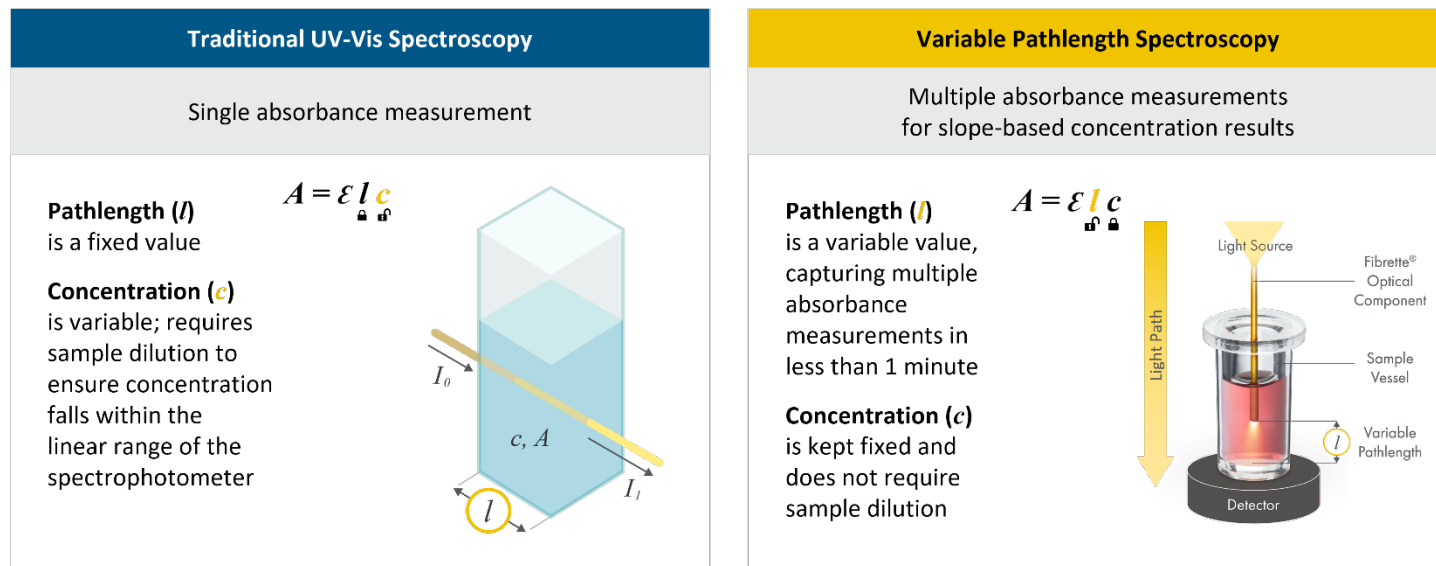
Traditional UV-Vis Spectroscopy

Single absorbance measurement

$A = \varepsilon\, l\, c$

Pathlength ($l$) is a fixed value

Concentration ($c$) is variable; requires sample dilution to ensure concentration falls within the linear range of the spectrophotometer

$I_0$

$c, A$

$I_1$

$l$

Variable Pathlength Spectroscopy

Multiple absorbance measurements for slope-based concentration results

$A = \varepsilon\, l\, c$

Pathlength ($l$) is a variable value, capturing multiple absorbance measurements in less than 1 minute

Concentration ($c$) is kept fixed and does not require sample dilution

Light Path

Light Source

Fibrette® Optical Component

Sample Vessel

$l$

Variable Pathlength

Detector